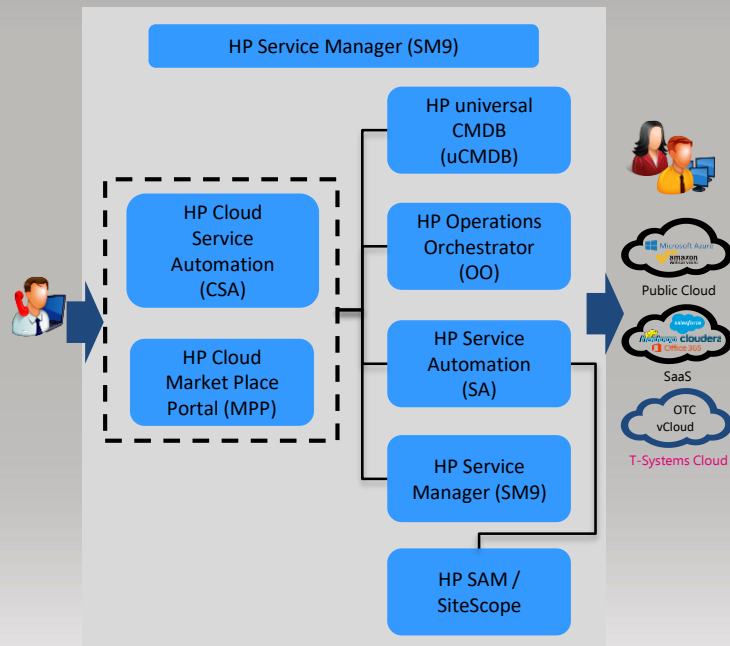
HP Service Manager (SM9)

HP Cloud Service Automation (CSA)

HP Cloud Market Place Portal (MPP)

HP universal CMDB (uCMDB)

HP Operations Orchestrator (OO)

HP Service Automation (SA)

HP Service Manager (SM9)

HP SAM / SiteScope

Microsoft Azure
amazon
Public Cloud

salesforce
cloudera
Office 365
SaaS

OTC
vCloud
T-Systems Cloud